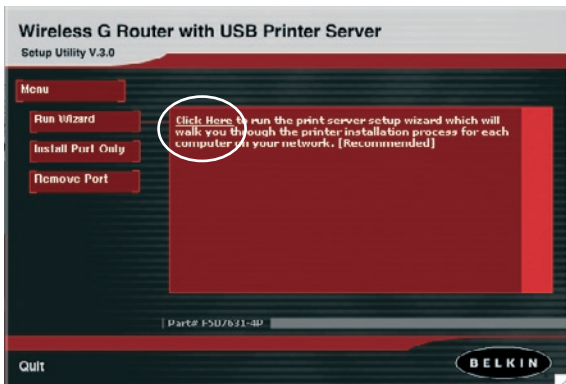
Wireless G Router with USB Printer Server

Setup Utility V.3.0

Menu

Run Wizard

Install Port Only

Remove Port

Click Here to run the print server setup wizard which will walk you through the printer installation process for each computer on your network. [Recommended]

Part# F5D7631-4P

Quit

BELKIN